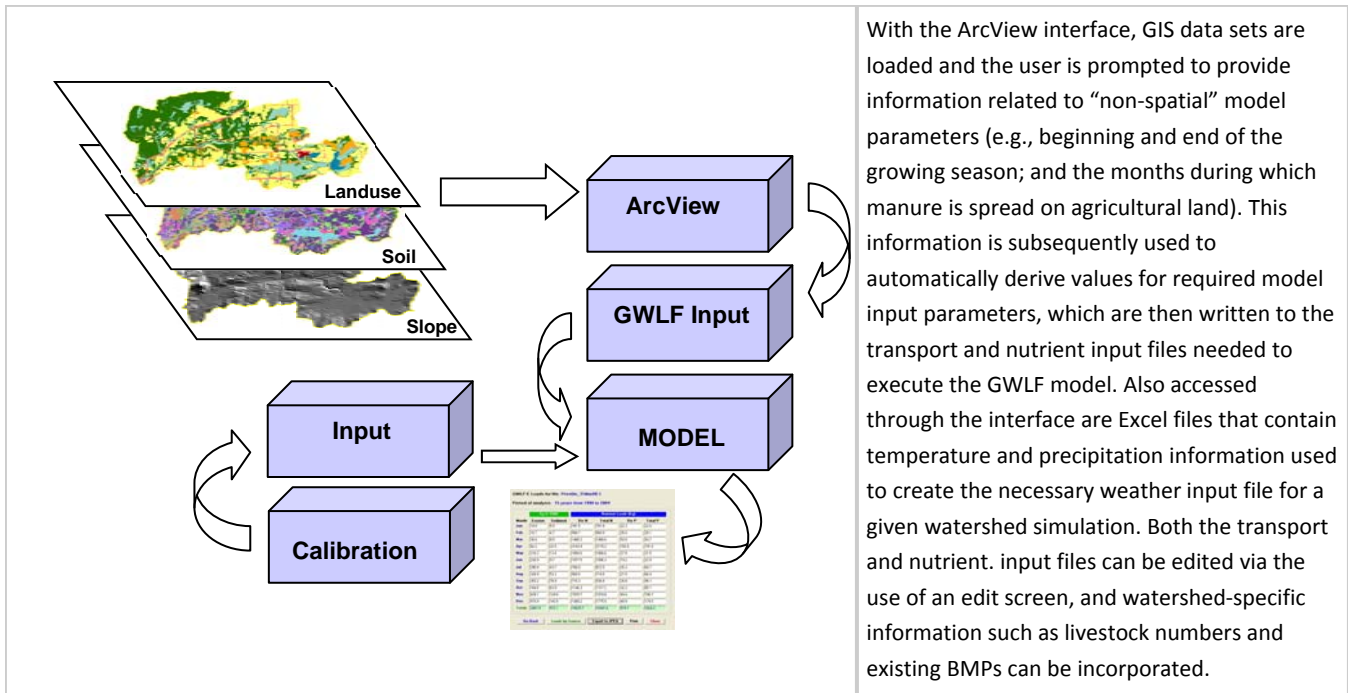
Landuse

Soil

Slope

ArcView

GWLF Input

Input

MODEL

Calibration

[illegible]

With the ArcView interface, GIS data sets are loaded and the user is prompted to provide information related to “non-spatial” model parameters (e.g., beginning and end of the growing season; and the months during which manure is spread on agricultural land). This information is subsequently used to automatically derive values for required model input parameters, which are then written to the transport and nutrient input files needed to execute the GWLF model. Also accessed through the interface are Excel files that contain temperature and precipitation information used to create the necessary weather input file for a given watershed simulation. Both the transport and nutrient. input files can be edited via the use of an edit screen, and watershed-specific information such as livestock numbers and existing BMPs can be incorporated.